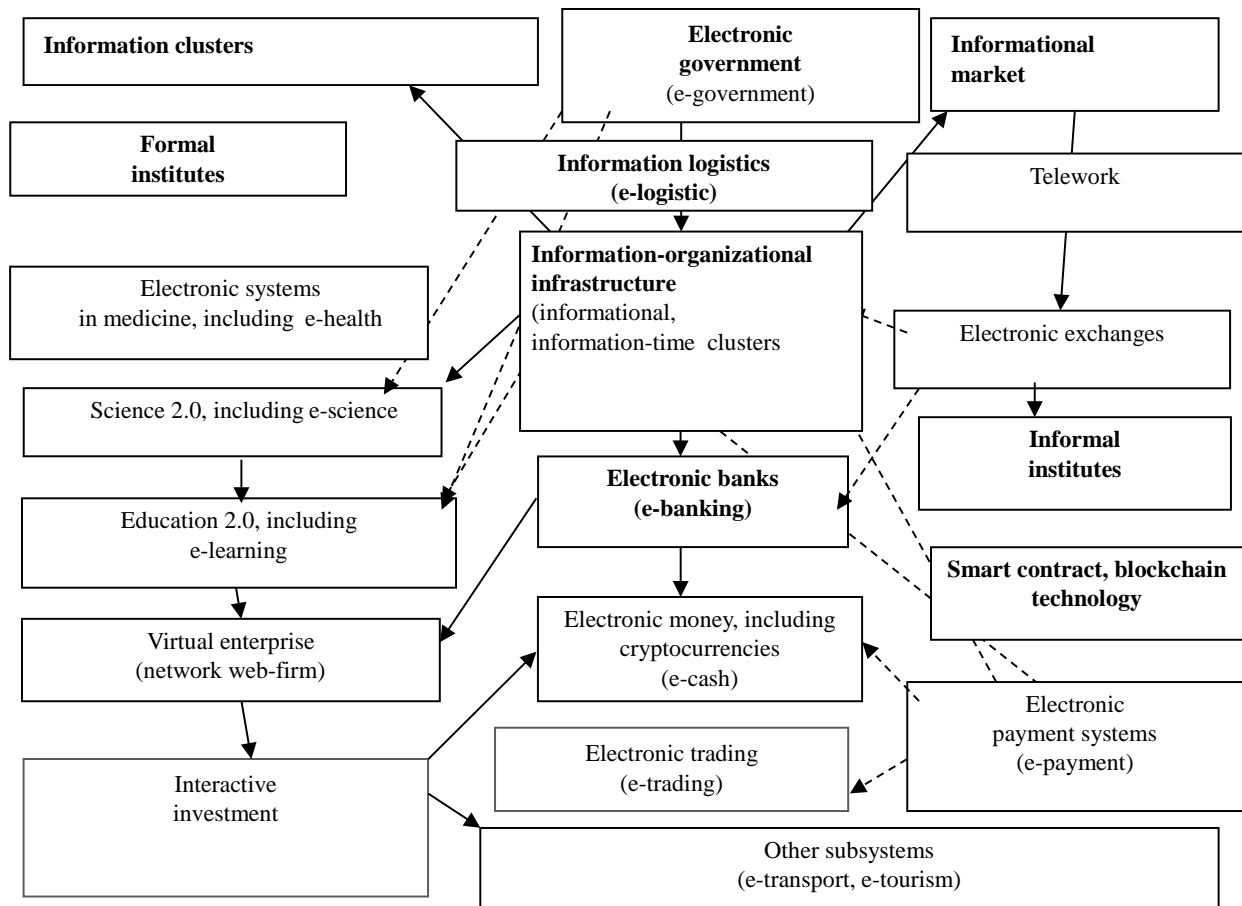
Information clusters

Electronic government (e-government)

Informational market

Formal institutes

Information logistics (e-logistic)

Telework

Information-organizational infrastructure (informational, information-time clusters

Electronic systems in medicine, including e-health

Electronic exchanges

Science 2.0, including e-science

Informal institutes

Electronic banks (e-banking)

Education 2.0, including e-learning

Smart contract, blockchain technology

Virtual enterprise (network web-firm)

Electronic money, including cryptocurrencies (e-cash)

Electronic payment systems (e-payment)

Electronic trading (e-trading)

Interactive investment

Other subsystems (e-transport, e-tourism)